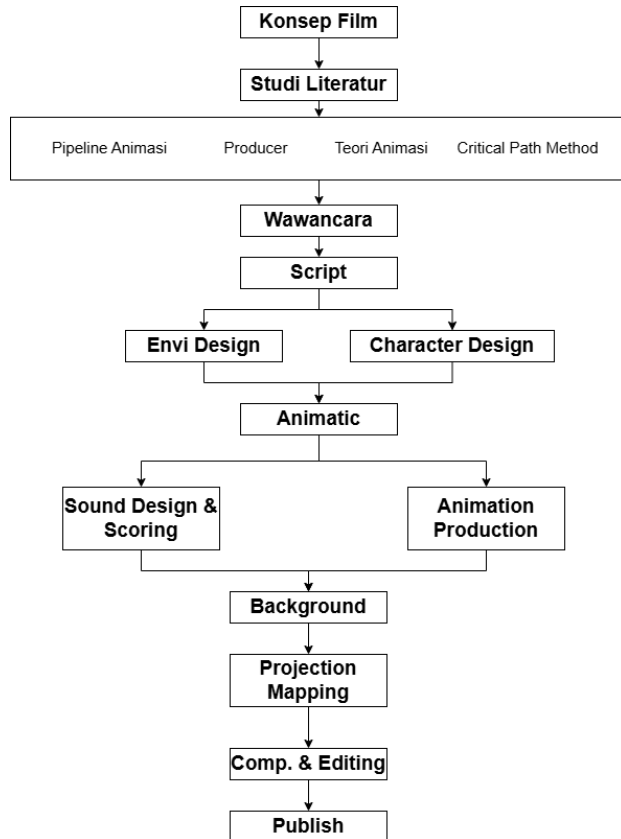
Konsep Film

Studi Literatur

Pipeline Animasi

Producer

Teori Animasi

Critical Path Method

Wawancara

Script

Envi Design

Character Design

Animatic

Sound Design & Scoring

Animation Production

Background

Projection Mapping

Comp. & Editing

Publish